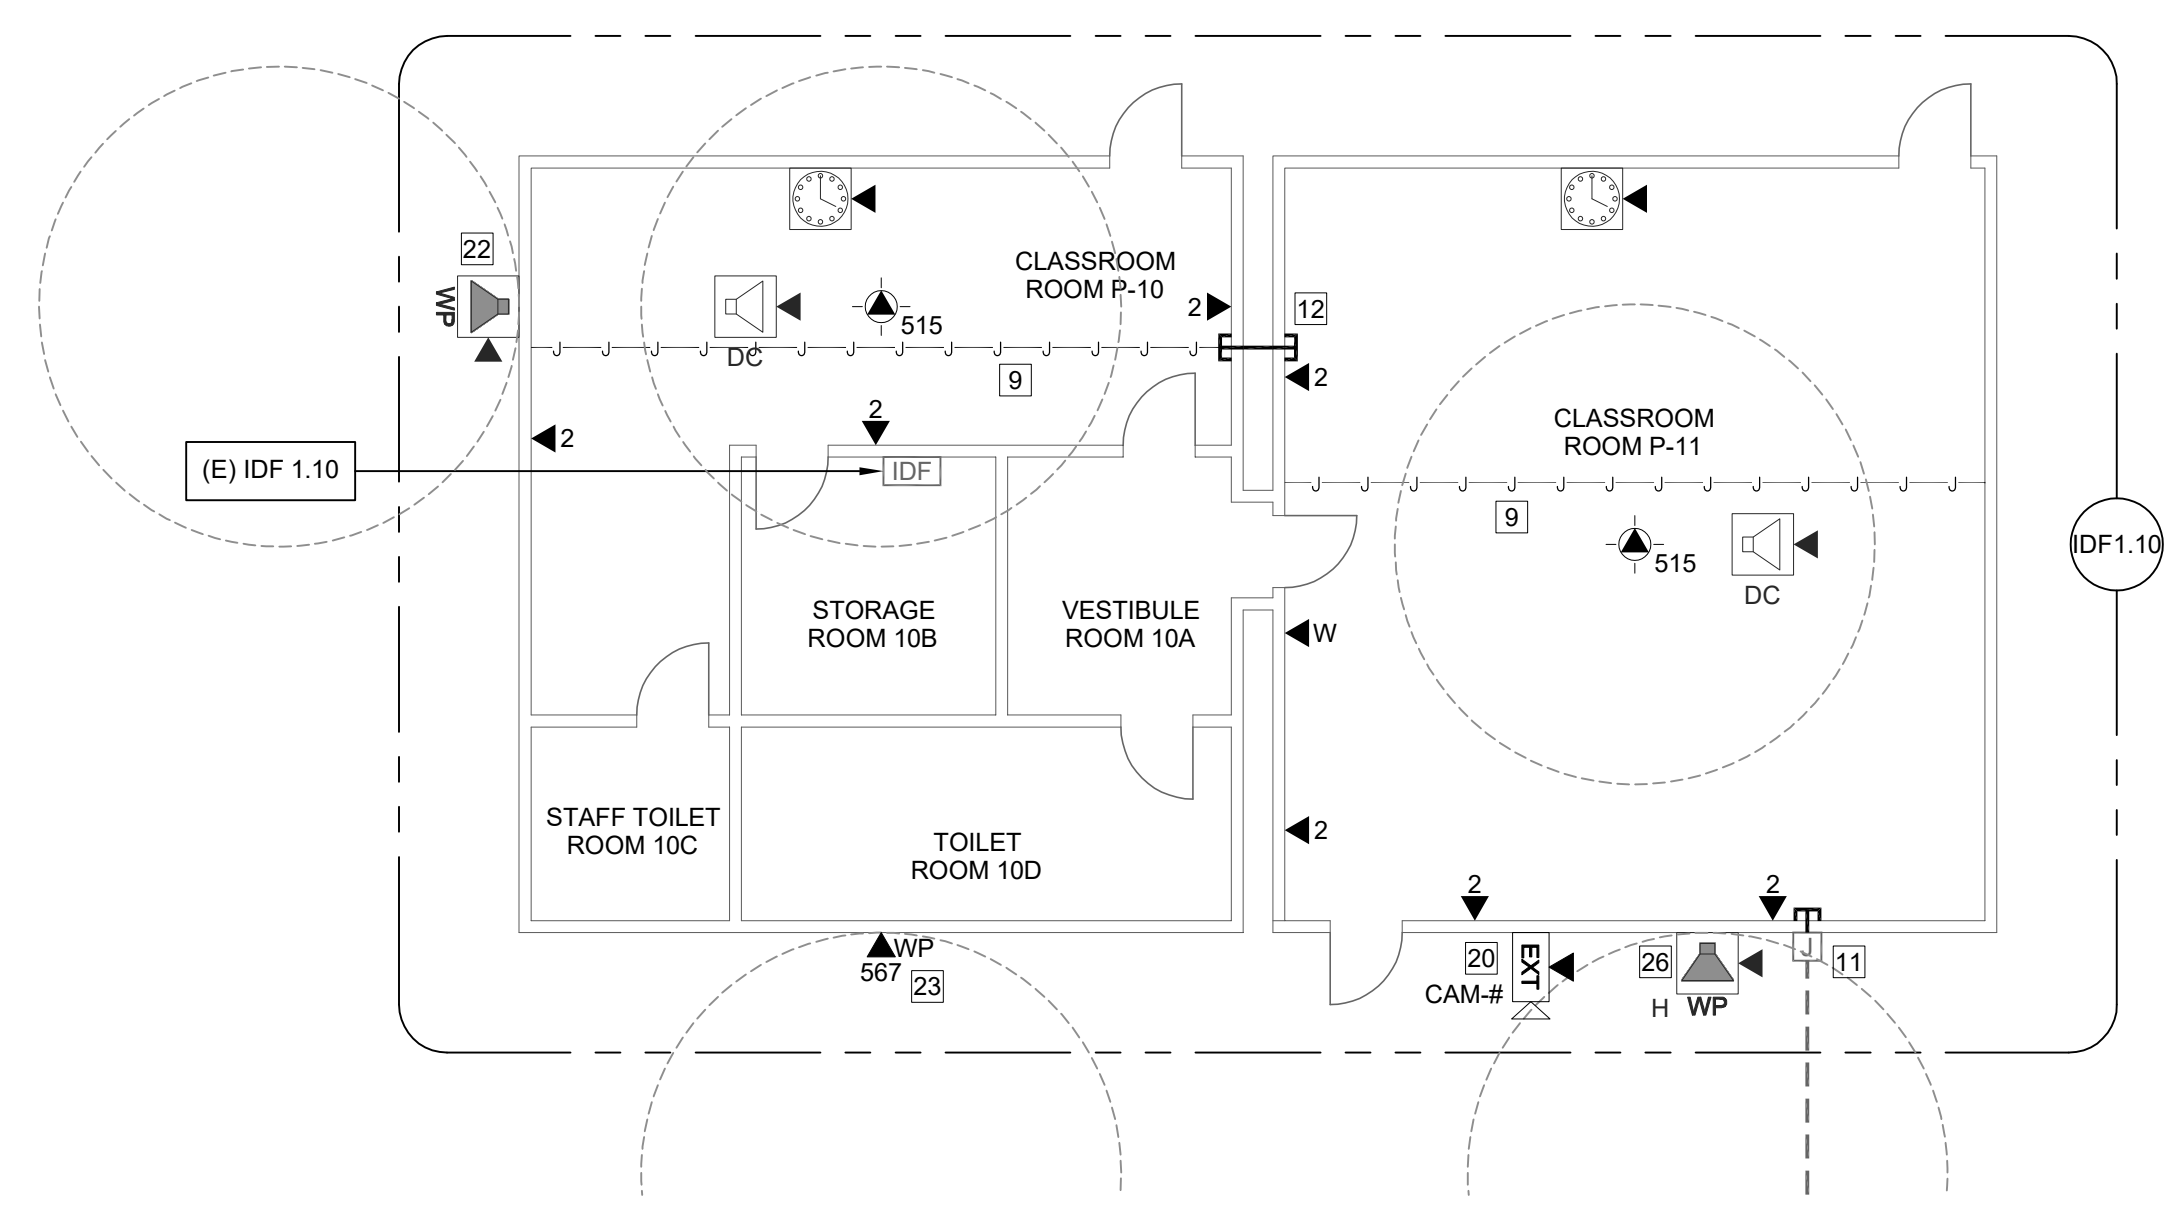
22
WP
CLASSROOM ROOM P-10
515
2
12
DC
9
2
2
2
(E) IDF 1.10
IDF
CLASSROOM ROOM P-11
9
515
DC
IDF1.10
STORAGE ROOM 10B
VESTIBULE ROOM 10A
W
STAFF TOILET ROOM 10C
TOILET ROOM 10D
2
2
2
WP
567
23
20
CAM-#
EXT
26
H
WP
11